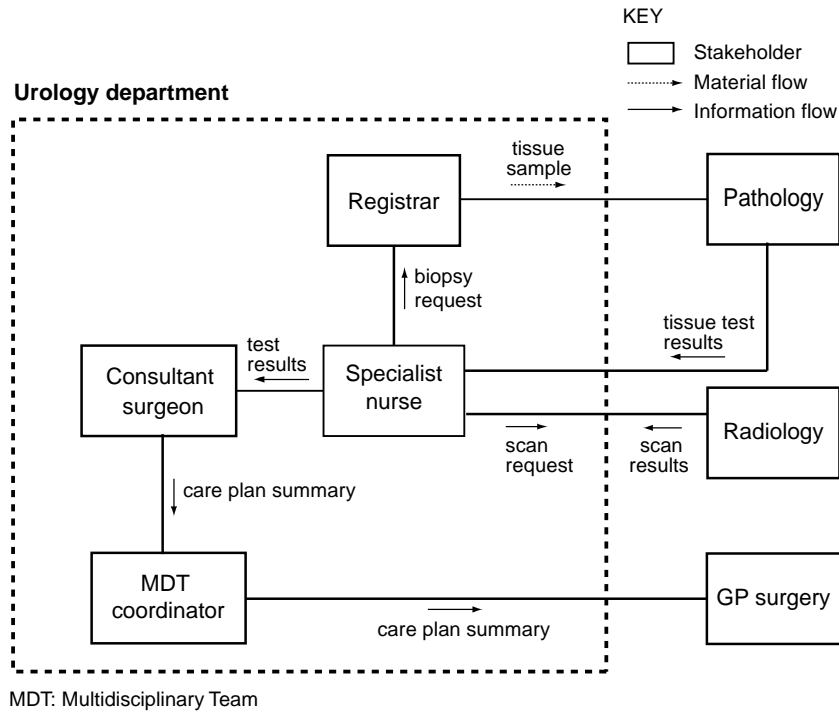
KEY

Stakeholder

Material flow

Information flow

Urology department

Registrar

tissue sample

Pathology

biopsy request

tissue test results

test results

Consultant surgeon

Specialist nurse

scan request

scan results

Radiology

care plan summary

MDT coordinator

care plan summary

GP surgery

MDT: Multidisciplinary Team